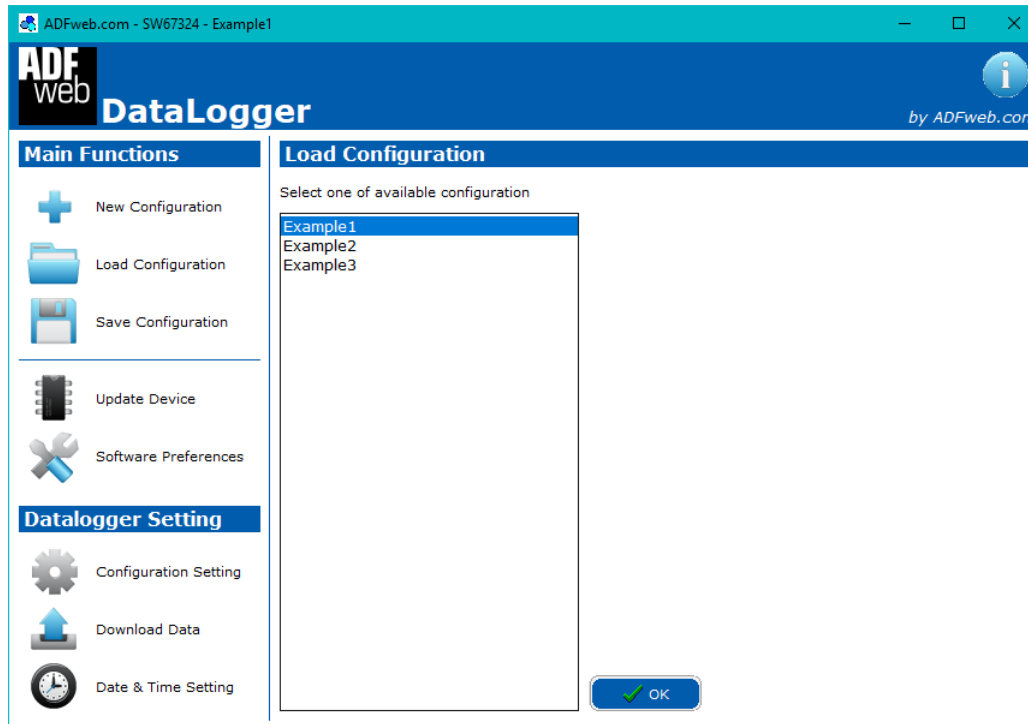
ADFweb.com - SW67324 - Example1

ADF web DataLogger

by ADFweb.cor

Main Functions

New Configuration

Load Configuration

Save Configuration

Update Device

Software Preferences

Datalogger Setting

Configuration Setting

Download Data

Date & Time Setting

Load Configuration

Select one of available configuration

Example1
Example2
Example3

OK